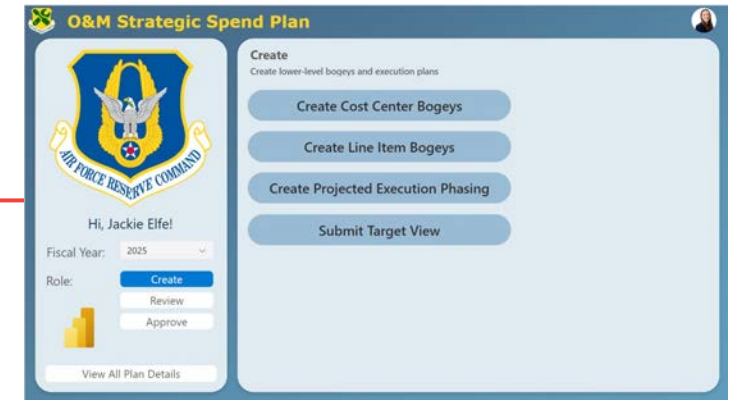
O&M Strategic Spend Plan

AIR FORCE RESERVE COMMAND

Hi, Jackie Elfe!

Fiscal Year: 2025

Role: Create

Review

Approve

View All Plan Details

Create

Create lower-level bogeys and execution plans

Create Cost Center Bogeys

Create Line Item Bogeys

Create Projected Execution Phasing

Submit Target View